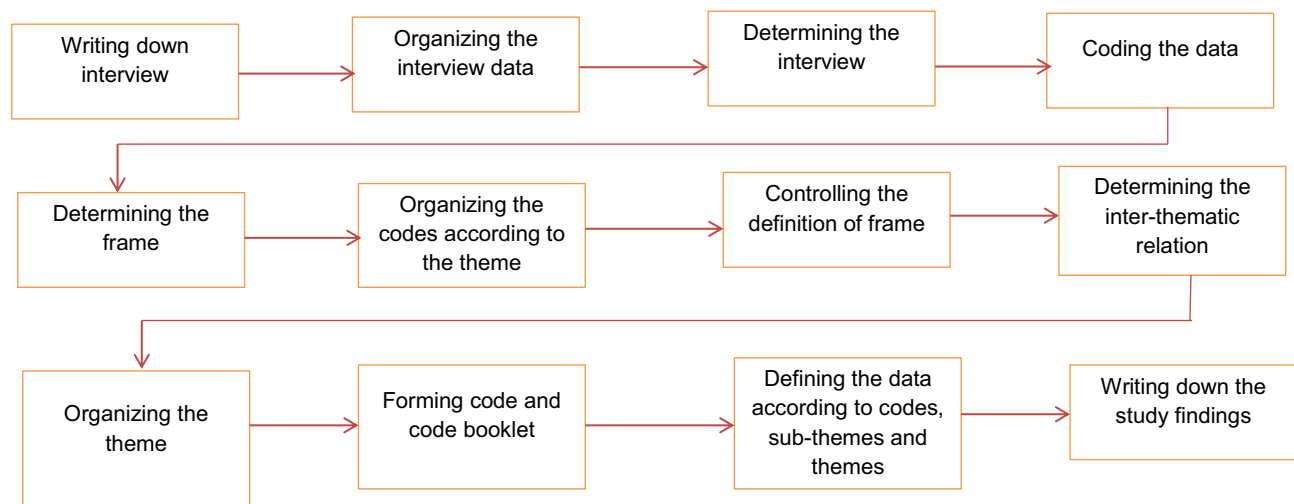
Writing down interview

Organizing the interview data

Determining the interview

Coding the data

Determining the frame

Organizing the codes according to the theme

Controlling the definition of frame

Determining the inter-thematic relation

Organizing the theme

Forming code and code booklet

Defining the data according to codes, sub-themes and themes

Writing down the study findings